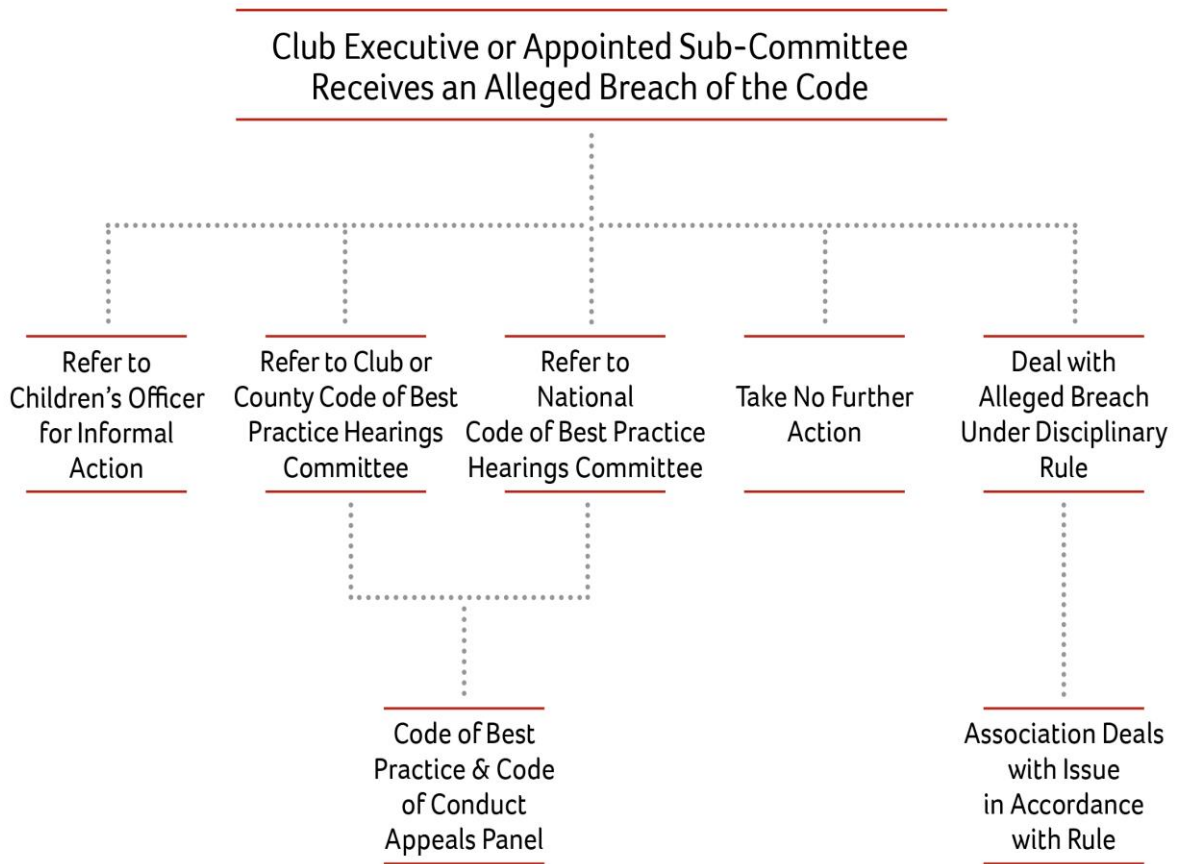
Club Executive or Appointed Sub-Committee Receives an Alleged Breach of the Code

Refer to Children's Officer for Informal Action

Refer to Club or County Code of Best Practice Hearings Committee

Refer to National Code of Best Practice Hearings Committee

Take No Further Action

Deal with Alleged Breach Under Disciplinary Rule

Code of Best Practice & Code of Conduct Appeals Panel

Association Deals with Issue in Accordance with Rule